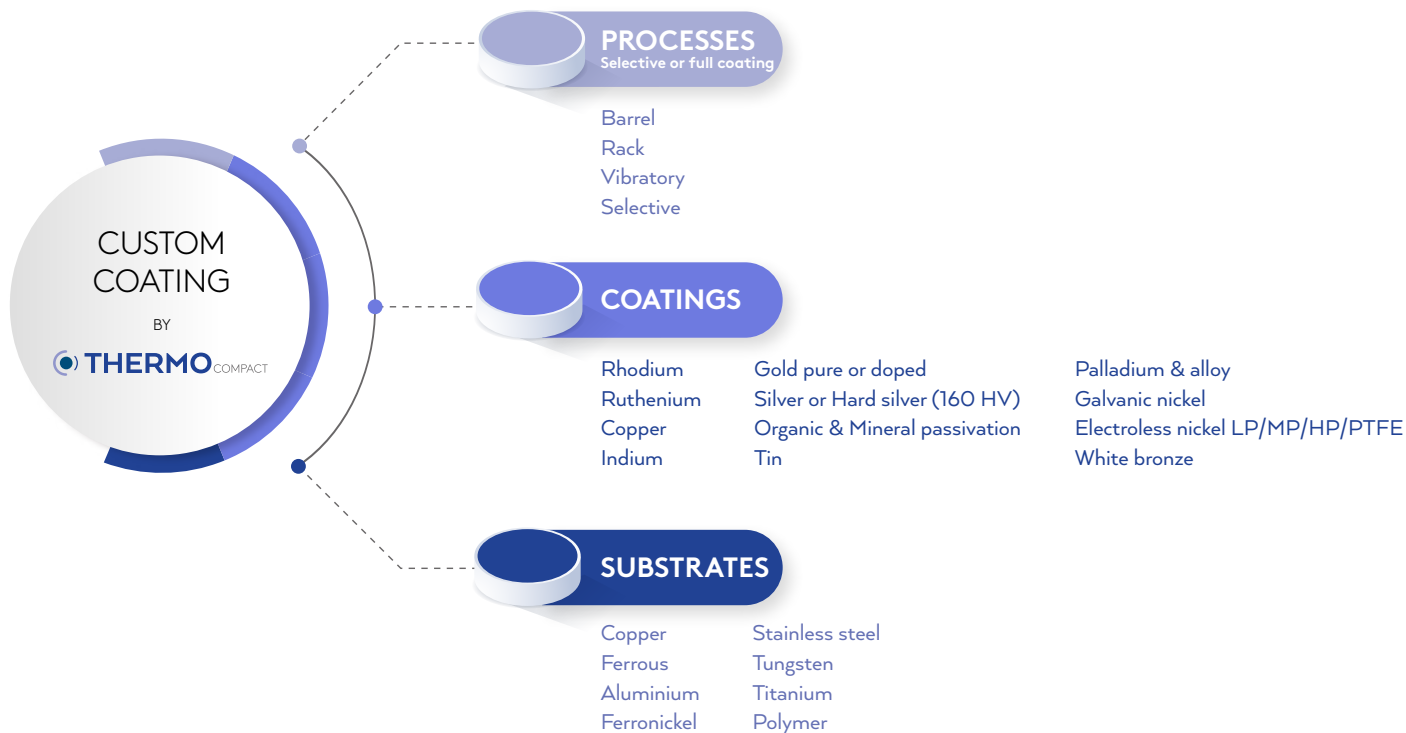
CUSTOM COATING

BY

THERMO COMPACT

PROCESSES
Selective or full coating

Barrel
Rack
Vibratory
Selective

COATINGS

Rhodium
Ruthenium
Copper
Indium

Gold pure or doped
Silver or Hard silver (160 HV)
Organic & Mineral passivation
Tin

Palladium & alloy
Galvanic nickel
Electroless nickel LP/MP/HP/PTFE
White bronze

SUBSTRATES

Copper
Ferrous
Aluminium
Ferronickel

Stainless steel
Tungsten
Titanium
Polymer